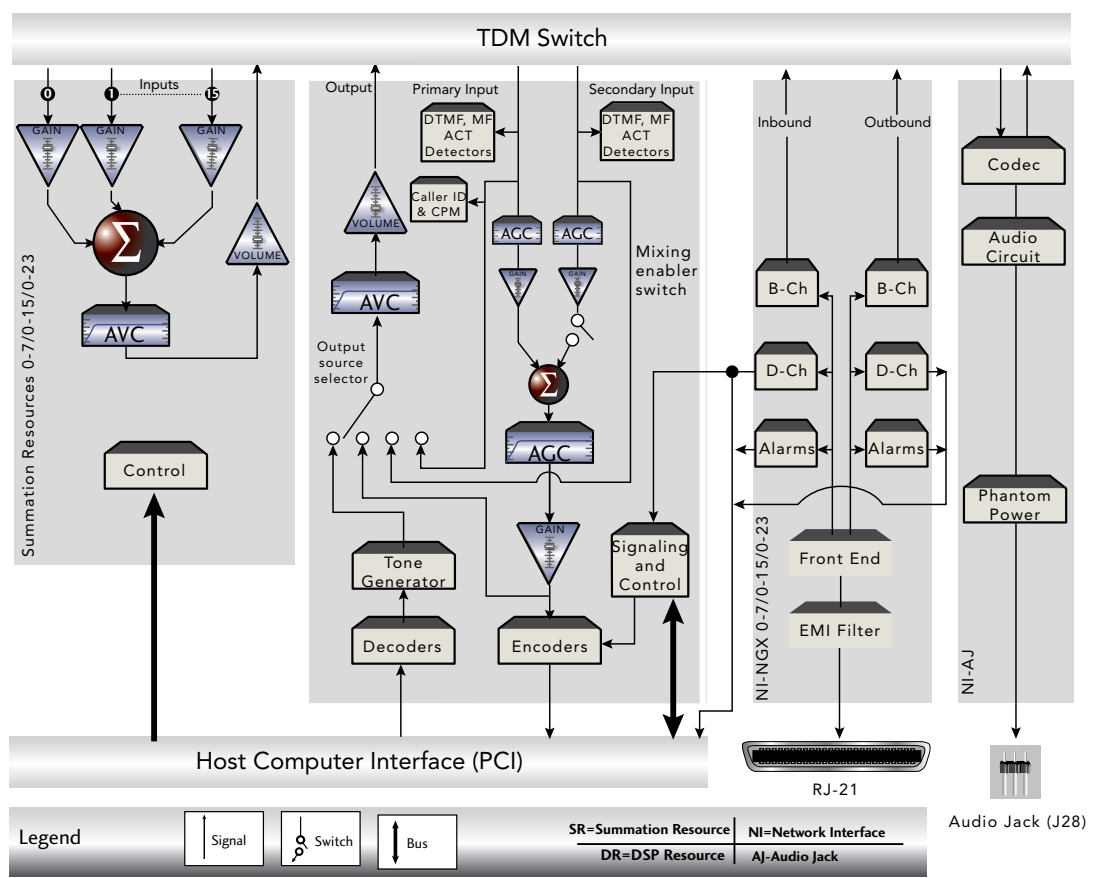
TDM Switch

0
1
Inputs
15
GAIN
GAIN
GAIN
Σ
VOLUME
AVC
Summation Resources 0-7/0-15/0-23
Control

Output
Primary Input
Secondary Input
DTMF, MF ACT Detectors
DTMF, MF ACT Detectors
Caller ID & CPM
VOLUME
AGC
AGC
GAIN
GAIN
Mixing enabler switch
AVC
Output source selector
Σ
AGC
GAIN
Tone Generator
Signaling and Control
Decoders
Encoders

Inbound
Outbound
B-Ch
B-Ch
D-Ch
D-Ch
Alarms
Alarms
Front End
EMI Filter
NI-NGX 0-7/0-15/0-23

Codec
Audio Circuit
Phantom Power
NI-AJ

Host Computer Interface (PCI)
RJ-21
Audio Jack (J28)

Legend
Signal
Switch
Bus
SR=Summation Resource
NI=Network Interface
DR=DSP Resource
AJ-Audio Jack